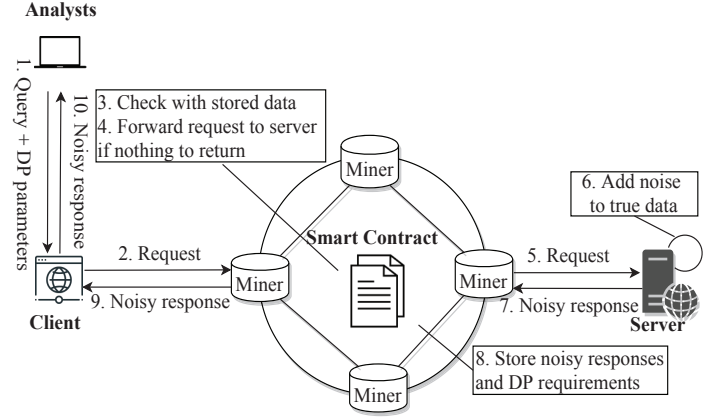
Analysts

1. Query + DP parameters

10. Noisy response

3. Check with stored data
4. Forward request to server if nothing to return

Miner

6. Add noise to true data

2. Request

Smart Contract

Miner

Miner

5. Request

9. Noisy response

Client

7. Noisy response

Server

8. Store noisy responses and DP requirements

Miner